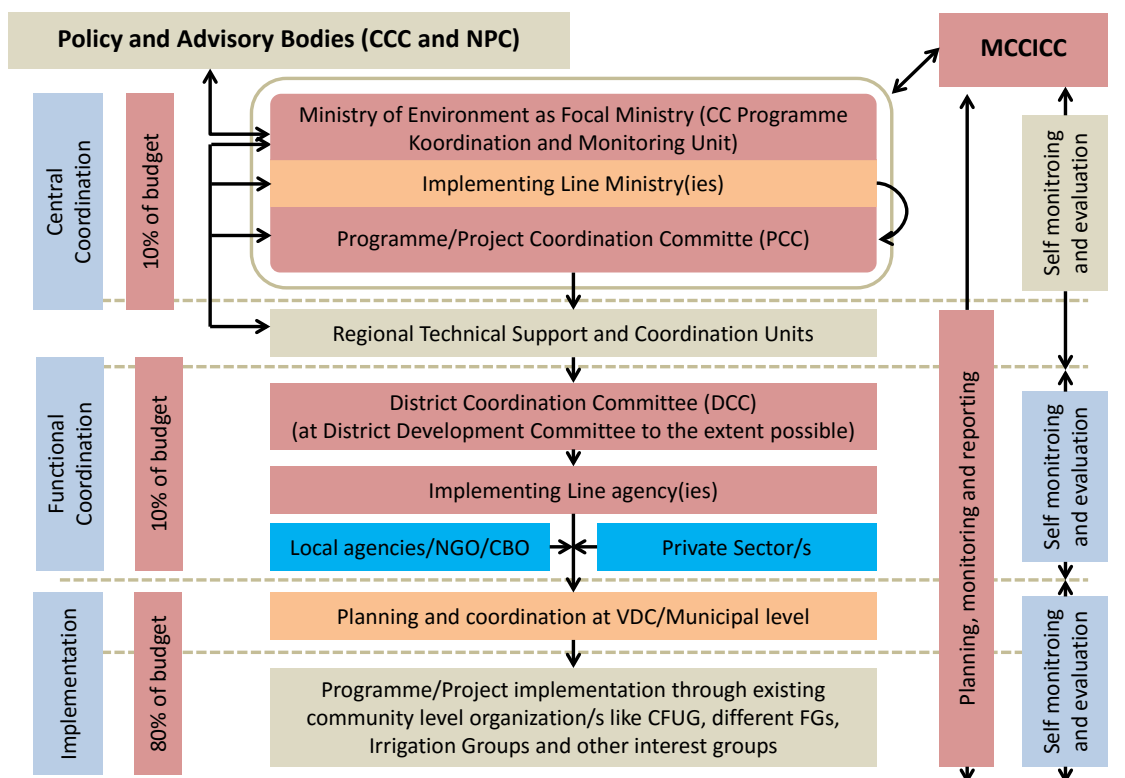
Policy and Advisory Bodies (CCC and NPC)

MCCICC

Central Coordination

10% of budget

Ministry of Environment as Focal Ministry (CC Programme Koordination and Monitoring Unit)

Implementing Line Ministry(ies)

Programme/Project Coordination Committe (PCC)

Self monitroing and evaluation

Regional Technical Support and Coordination Units

Functional Coordination

10% of budget

District Coordination Committee (DCC) (at District Development Committee to the extent possible)

Implementing Line agency(ies)

Local agencies/NGO/CBO

Private Sector/s

Self monitroing and evaluation

Planning, monitoring and reporting

Implementation

80% of budget

Planning and coordination at VDC/Municipal level

Programme/Project implementation through existing community level organization/s like CFUG, different FGs, Irrigation Groups and other interest groups

Self monitroing and evaluation